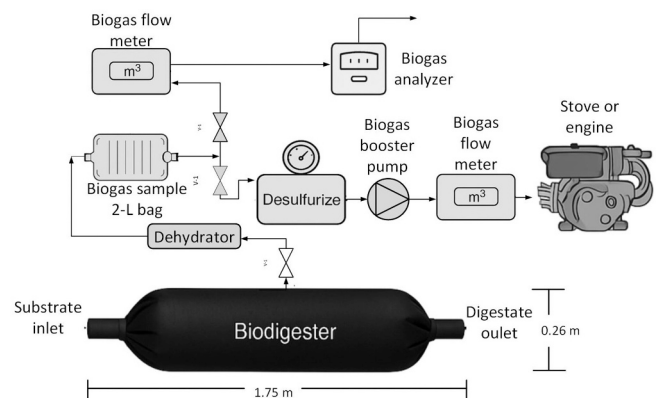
Biogas flow meter

$m^3$

Biogas analyzer

Biogas sample 2-L bag

Desulfurize

Biogas booster pump

Biogas flow meter

$m^3$

Stove or engine

Dehydrator

Substrate inlet

Biodigester

Digestate oulet

0.26 m

1.75 m